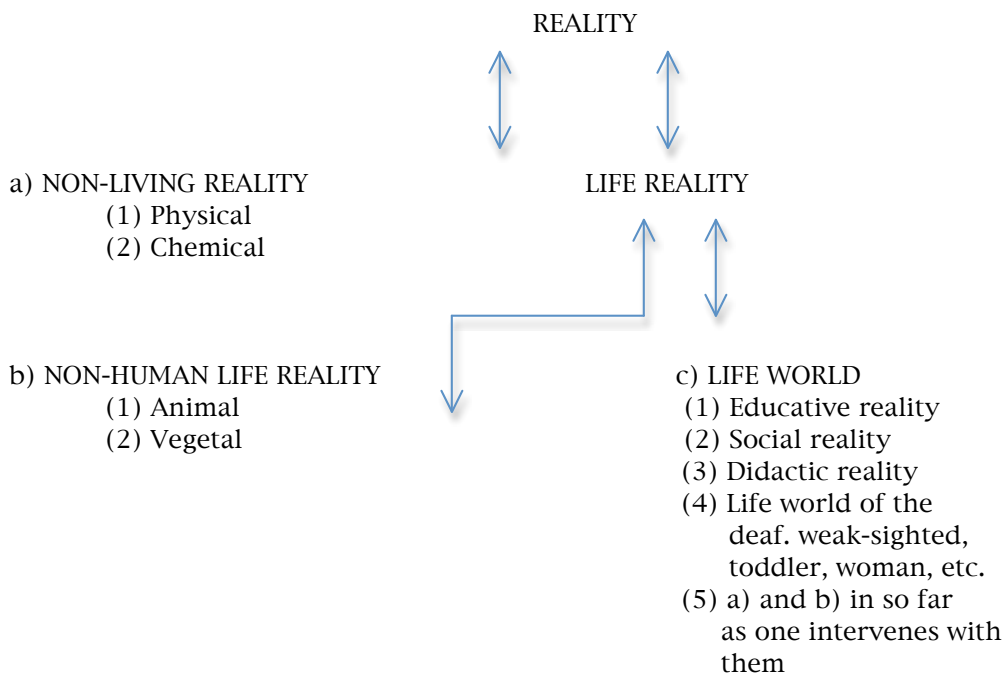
REALITY

a) NON-LIVING REALITY
(1) Physical
(2) Chemical

LIFE REALITY

b) NON-HUMAN LIFE REALITY
(1) Animal
(2) Vegetal

c) LIFE WORLD
(1) Educative reality
(2) Social reality
(3) Didactic reality
(4) Life world of the deaf. weak-sighted, toddler, woman, etc.
(5) a) and b) in so far as one intervenes with them